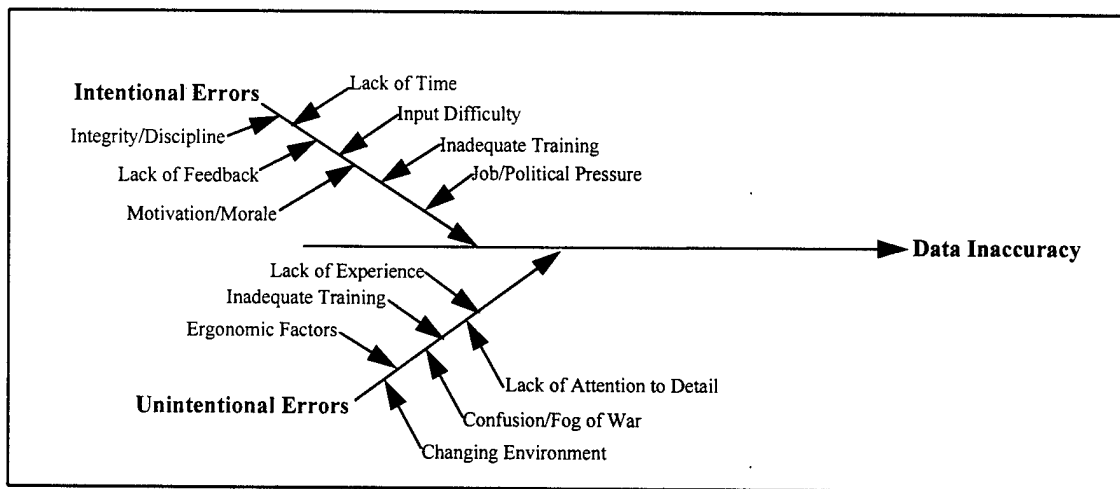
Intentional Errors
Lack of Time
Integrity/Discipline
Input Difficulty
Lack of Feedback
Inadequate Training
Motivation/Morale
Job/Political Pressure
Data Inaccuracy
Lack of Experience
Inadequate Training
Ergonomic Factors
Lack of Attention to Detail
Unintentional Errors
Confusion/Fog of War
Changing Environment